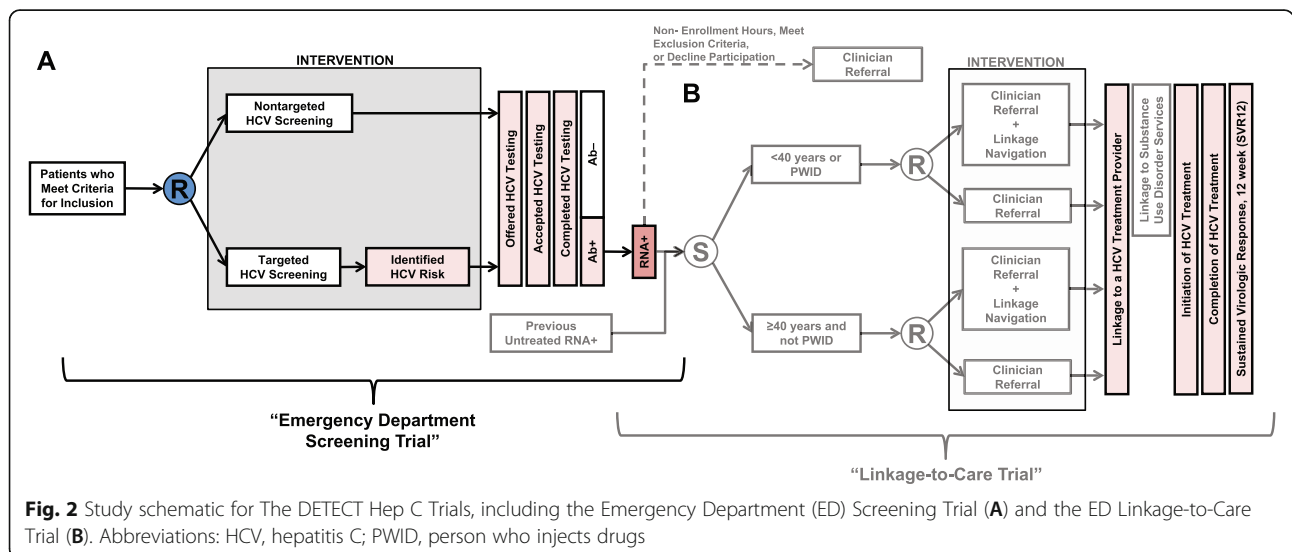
A

INTERVENTION

Patients who Meet Criteria for Inclusion

R

Nontargeted HCV Screening

Targeted HCV Screening

Identified HCV Risk

Offered HCV Testing

Accepted HCV Testing

Completed HCV Testing

Ab–

Ab+

RNA+

Non- Enrollment Hours, Meet Exclusion Criteria, or Decline Participation

Clinician Referral

B

Previous Untreated RNA+

S

<40 years or PWID

≥40 years and not PWID

R

R

INTERVENTION

Clinician Referral + Linkage Navigation

Clinician Referral

Clinician Referral + Linkage Navigation

Clinician Referral

Linkage to a HCV Treatment Provider

Linkage to Substance Use Disorder Services

Initiation of HCV Treatment

Completion of HCV Treatment

Sustained Virologic Response, 12 week (SVR12)

"Emergency Department Screening Trial"

"Linkage-to-Care Trial"

**Fig. 2** Study schematic for The DETECT Hep C Trials, including the Emergency Department (ED) Screening Trial (**A**) and the ED Linkage-to-Care Trial (**B**). Abbreviations: HCV, hepatitis C; PWID, person who injects drugs